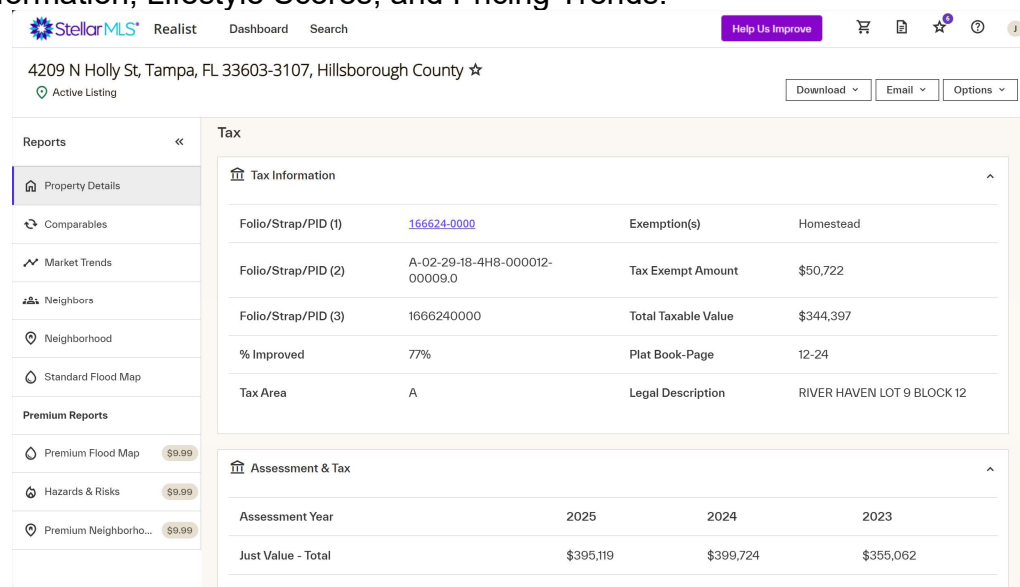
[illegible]rmation, Lifestyle Scores, and Pricing Trends.

StellarMLS Realist Dashboard Search Help Us Improve 6 J

4209 N Holly St, Tampa, FL 33603-3107, Hillsborough County ☆
Active Listing

Download Email Options

Reports «

Property Details
Comparables
Market Trends
Neighbors
Neighborhood
Standard Flood Map
Premium Reports
Premium Flood Map $9.99
Hazards & Risks $9.99
Premium Neighborho... $9.99

Tax

Tax Information

| Folio/Strap/PID (1) | 166624-0000 | Exemption(s) | Homestead |
|---|---|---|---|
| Folio/Strap/PID (2) | A-02-29-18-4H8-000012-00009.0 | Tax Exempt Amount | $50,722 |
| Folio/Strap/PID (3) | 1666240000 | Total Taxable Value | $344,397 |
| % Improved | 77% | Plat Book-Page | 12-24 |
| Tax Area | A | Legal Description | RIVER HAVEN LOT 9 BLOCK 12 |

Assessment & Tax

| Assessment Year | 2025 | 2024 | 2023 |
|---|---|---|---|
| Just Value - Total | $395,119 | $399,724 | $355,062 |